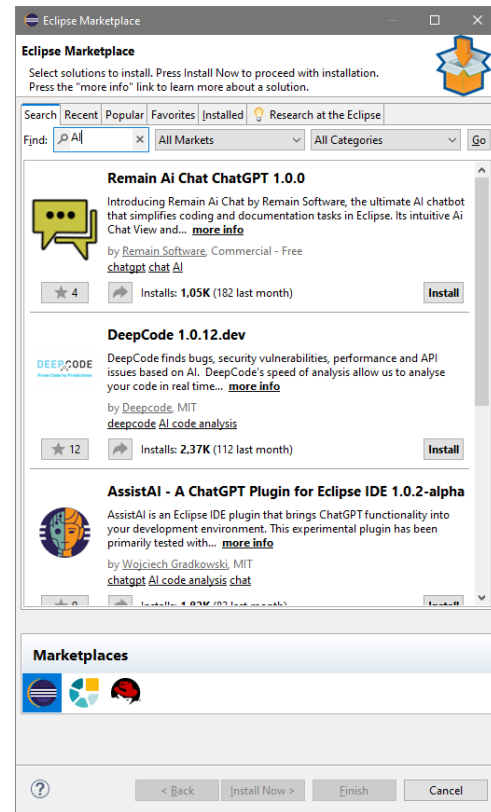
Eclipse Marketplace

Eclipse Marketplace

Select solutions to install. Press Install Now to proceed with installation.
Press the "more info" link to learn more about a solution.

Search | Recent | Popular | Favorites | Installed | Research at the Eclipse

Find: AI | All Markets | All Categories | Go

Remain Ai Chat ChatGPT 1.0.0

Introducing Remain Ai Chat by Remain Software, the ultimate AI chatbot that simplifies coding and documentation tasks in Eclipse. Its intuitive Ai Chat View and... more info

by Remain Software, Commercial - Free
chatgpt chat AI

4 | Installs: 1,05K (182 last month) | Install

DeepCode 1.0.12.dev

DEEPCODE From Code to Predictions

DeepCode finds bugs, security vulnerabilities, performance and API issues based on AI. DeepCode's speed of analysis allow us to analyse your code in real time... more info

by Deepcode, MIT
deepcode AI code analysis

12 | Installs: 2,37K (112 last month) | Install

AssistAI - A ChatGPT Plugin for Eclipse IDE 1.0.2-alpha

AssistAI is an Eclipse IDE plugin that brings ChatGPT functionality into your development environment. This experimental plugin has been primarily tested with... more info

by Wojciech Gradkowski, MIT
chatgpt AI code analysis chat

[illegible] | Installs: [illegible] | Install

Marketplaces

?

< Back | Install Now > | Finish | Cancel